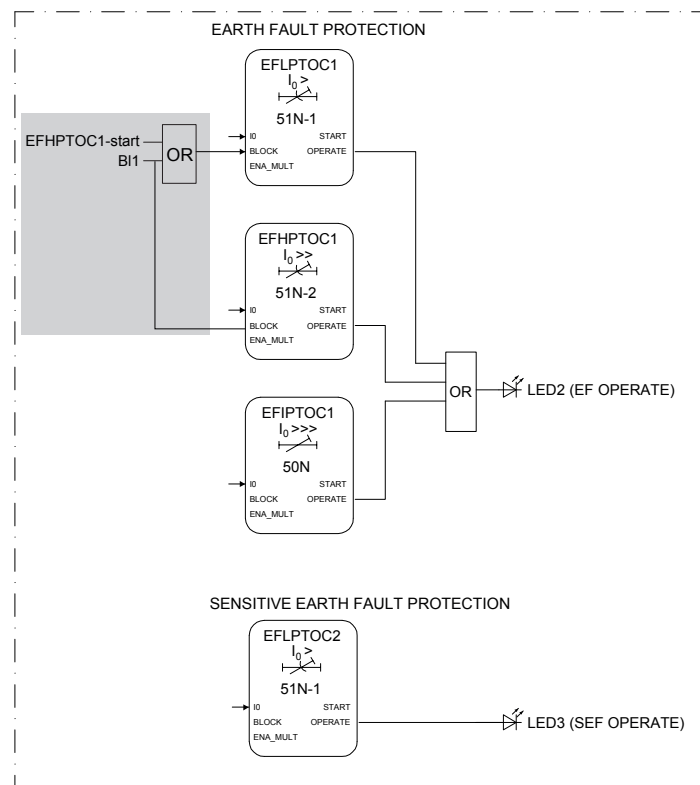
EARTH FAULT PROTECTION

EFLPTOC1
$I_0>$
51N-1
I0
BLOCK
ENA_MULT
START
OPERATE

EFHPTOC1-start
BI1
OR

EFHPTOC1
$I_0>>$
51N-2
I0
BLOCK
ENA_MULT
START
OPERATE

OR
LED2 (EF OPERATE)

EFIPTOC1
$I_0>>>$
50N
I0
BLOCK
ENA_MULT
START
OPERATE

SENSITIVE EARTH FAULT PROTECTION

EFLPTOC2
$I_0>$
51N-1
I0
BLOCK
ENA_MULT
START
OPERATE

LED3 (SEF OPERATE)